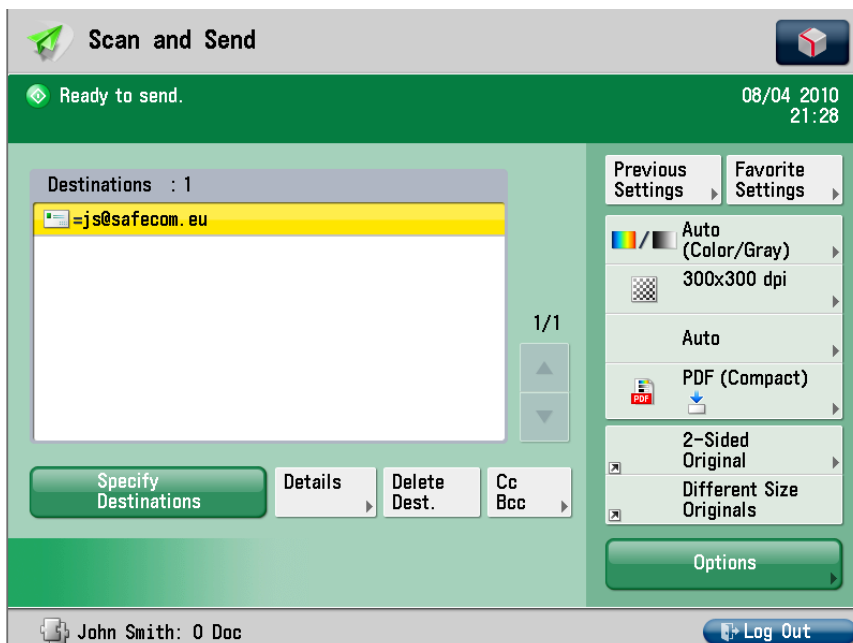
Scan and Send

Ready to send.

08/04 2010
21:28

Destinations : 1

=js@safecom.eu

1/1

Specify Destinations

Details

Delete Dest.

Cc Bcc

Previous Settings

Favorite Settings

Auto (Color/Gray)

300x300 dpi

Auto

PDF (Compact)

PDF

2-Sided Original

Different Size Originals

Options

John Smith: 0 Doc

Log Out